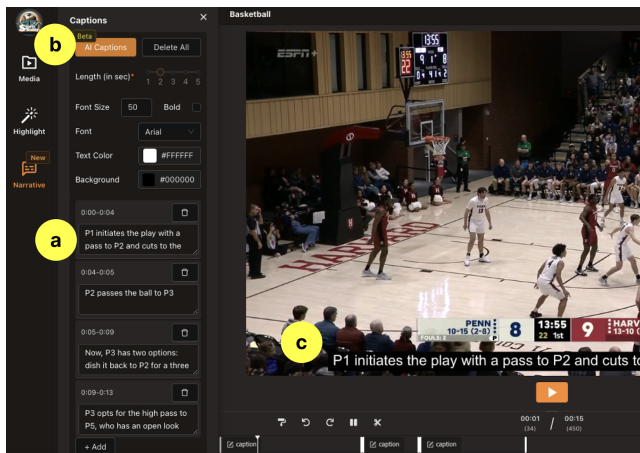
Captions
×
Basketball
Beta
b
AI Captions
Delete All
Media
Length (in sec)*
1 2 3 4 5
Highlight
Font Size
50
Bold
Font
Arial
New
Text Color
#FFFFFF
Narrative
Background
#000000
0:00–0:04
a
P1 initiates the play with a pass to P2 and cuts to the
0:04–0:05
P2 passes the ball to P3
0:05–0:09
Now, P3 has two options: dish it back to P2 for a three
0:09–0:13
P3 opts for the high pass to P5, who has an open look
+ Add
ESPN+
13:55
22
HARVARD
PENN
10-15 (2-8)
8
13:55
22 1st
9
HARV
FOULS: 2
c
P1 initiates the play with a pass to P2 and cuts to
00:01
(34)
/
00:15
(450)
caption
caption
caption